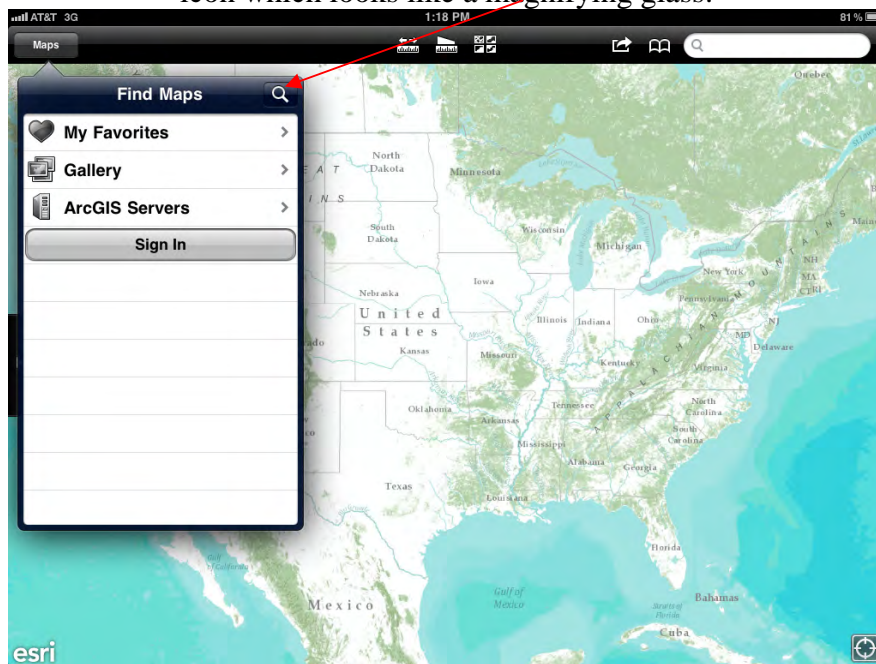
icon which looks like a magnifying glass.

AT&T 3G 1:18 PM 81 %

Maps

Find Maps

My Favorites

Gallery

ArcGIS Servers

Sign In

Quebec

North Dakota

Minnesota

South Dakota

Wisconsin

Michigan

New York

NH

MA

CT RI

Maine

Pennsylvania

NJ

MD

Delaware

Iowa

Nebraska

United States

Illinois

Indiana

Ohio

Kansas

Missouri

Kentucky

Virginia

North Carolina

South Carolina

Oklahoma

Arkansas

Tennessee

Mississippi

Alabama

Georgia

Texas

Louisiana

Florida

Gulf of Mexico

Bahamas

Mexico

Cuba

Gulf of California

esri